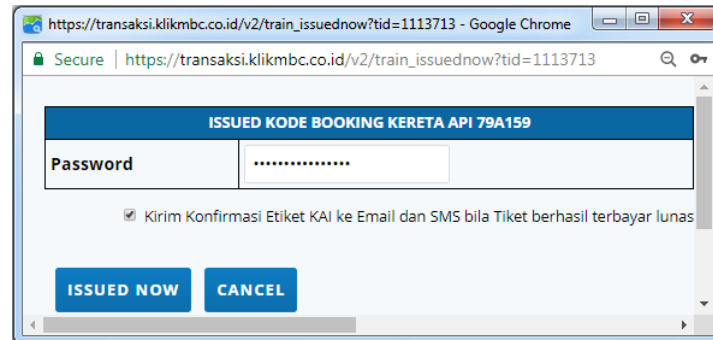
https://transaksi.klikmbc.co.id/v2/train_issuednow?tid=1113713 - Google Chrome

Secure | https://transaksi.klikmbc.co.id/v2/train_issuednow?tid=1113713

| ISSUED KODE BOOKING KERETA API 79A159 | |
|---|---|
| Password | •••••••••••••••• |

Kirim Konfirmasi Etiket KAI ke Email dan SMS bila Tiket berhasil terbayar lunas

ISSUED NOW CANCEL